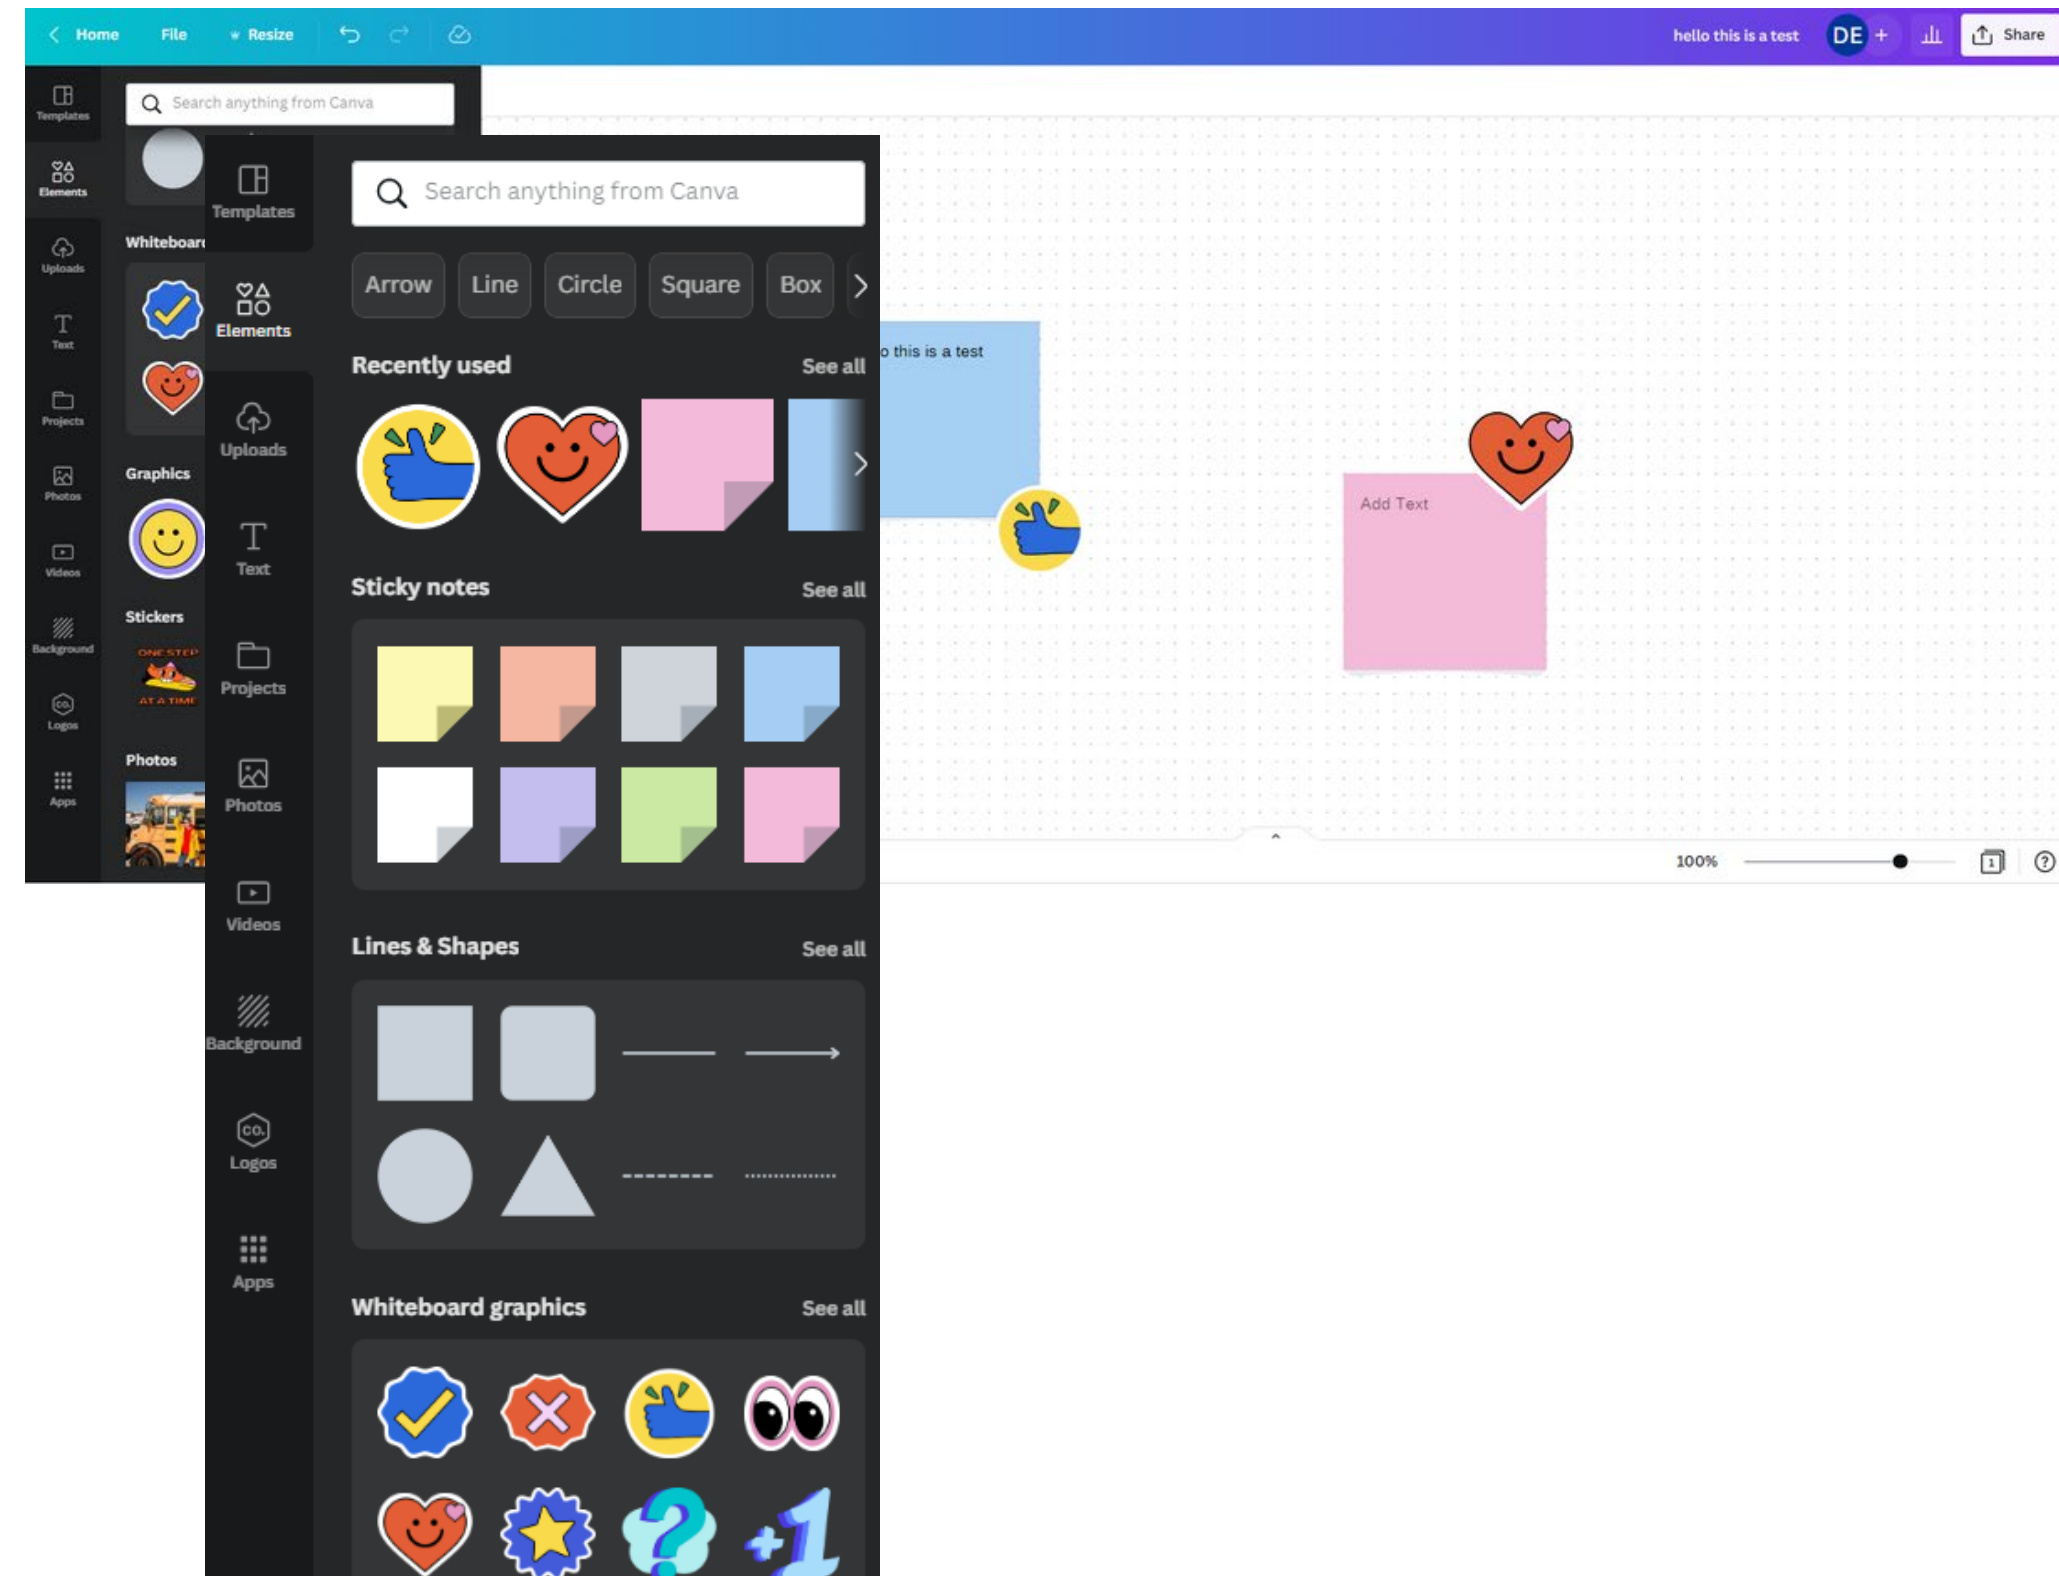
Home File Resize

hello this is a test DE + Share

Templates
Elements
Uploads
Text
Projects
Photos
Videos
Background
Logos
Apps

Search anything from Canva

Whiteboard

Graphics

Stickers

ONE STEP AT A TIME

Photos

Templates
Elements
Uploads
Text
Projects
Photos
Videos
Background
Logos
Apps

Search anything from Canva

Arrow Line Circle Square Box

Recently used See all

Sticky notes See all

Lines & Shapes See all

Whiteboard graphics See all

o this is a test

Add Text

100%